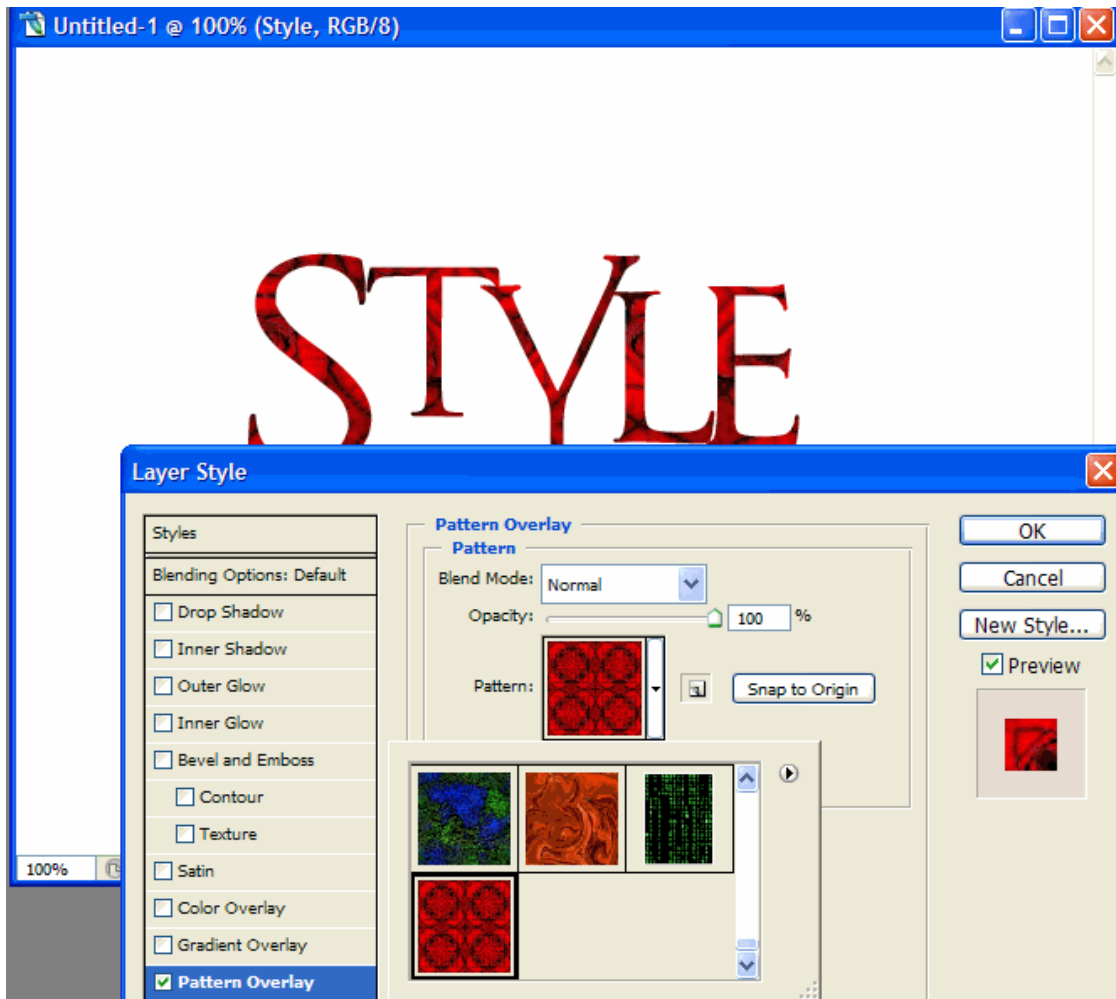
Untitled-1 @ 100% (Style, RGB/8)

STYLE

100%

Layer Style

Styles

Blending Options: Default

Drop Shadow

Inner Shadow

Outer Glow

Inner Glow

Bevel and Emboss

Contour

Texture

Satin

Color Overlay

Gradient Overlay

Pattern Overlay

Pattern Overlay

Pattern

Blend Mode: Normal

Opacity: 100 %

Pattern:

Snap to Origin

OK

Cancel

New Style...

Preview